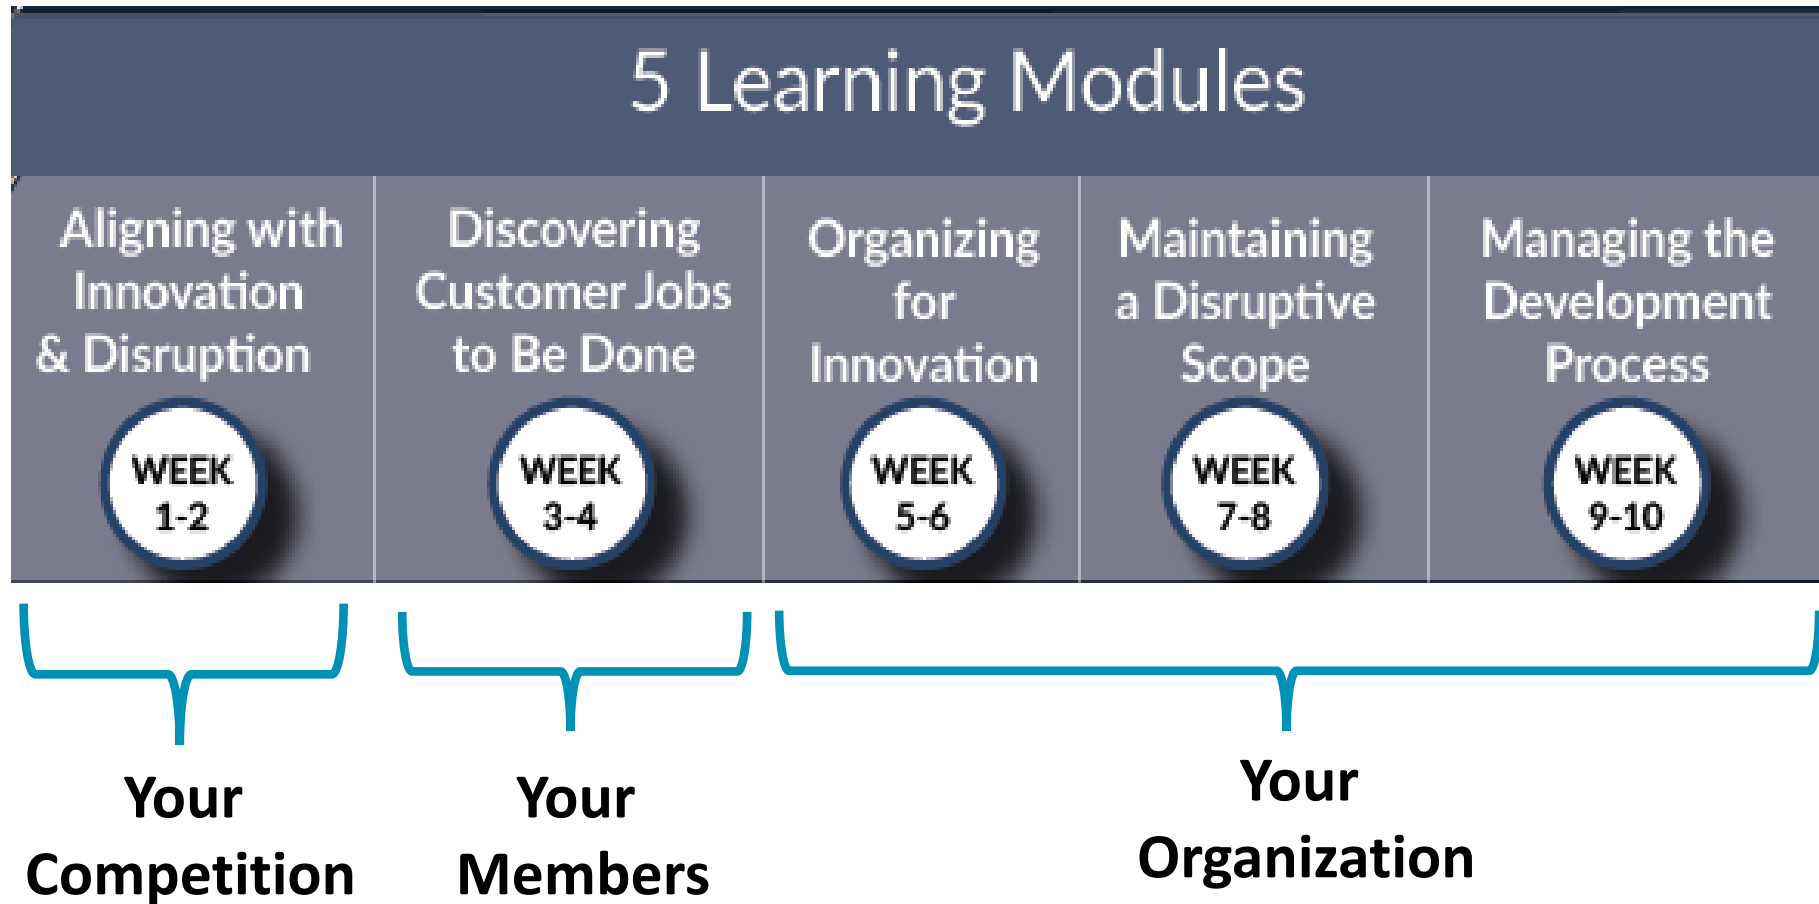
5 Learning Modules

| Aligning with Innovation & Disruption | Discovering Customer Jobs to Be Done | Organizing for Innovation | Maintaining a Disruptive Scope | Managing the Development Process |
|---|---|---|---|---|
| WEEK 1-2 | WEEK 3-4 | WEEK 5-6 | WEEK 7-8 | WEEK 9-10 |

Your Competition

Your Members

Your Organization